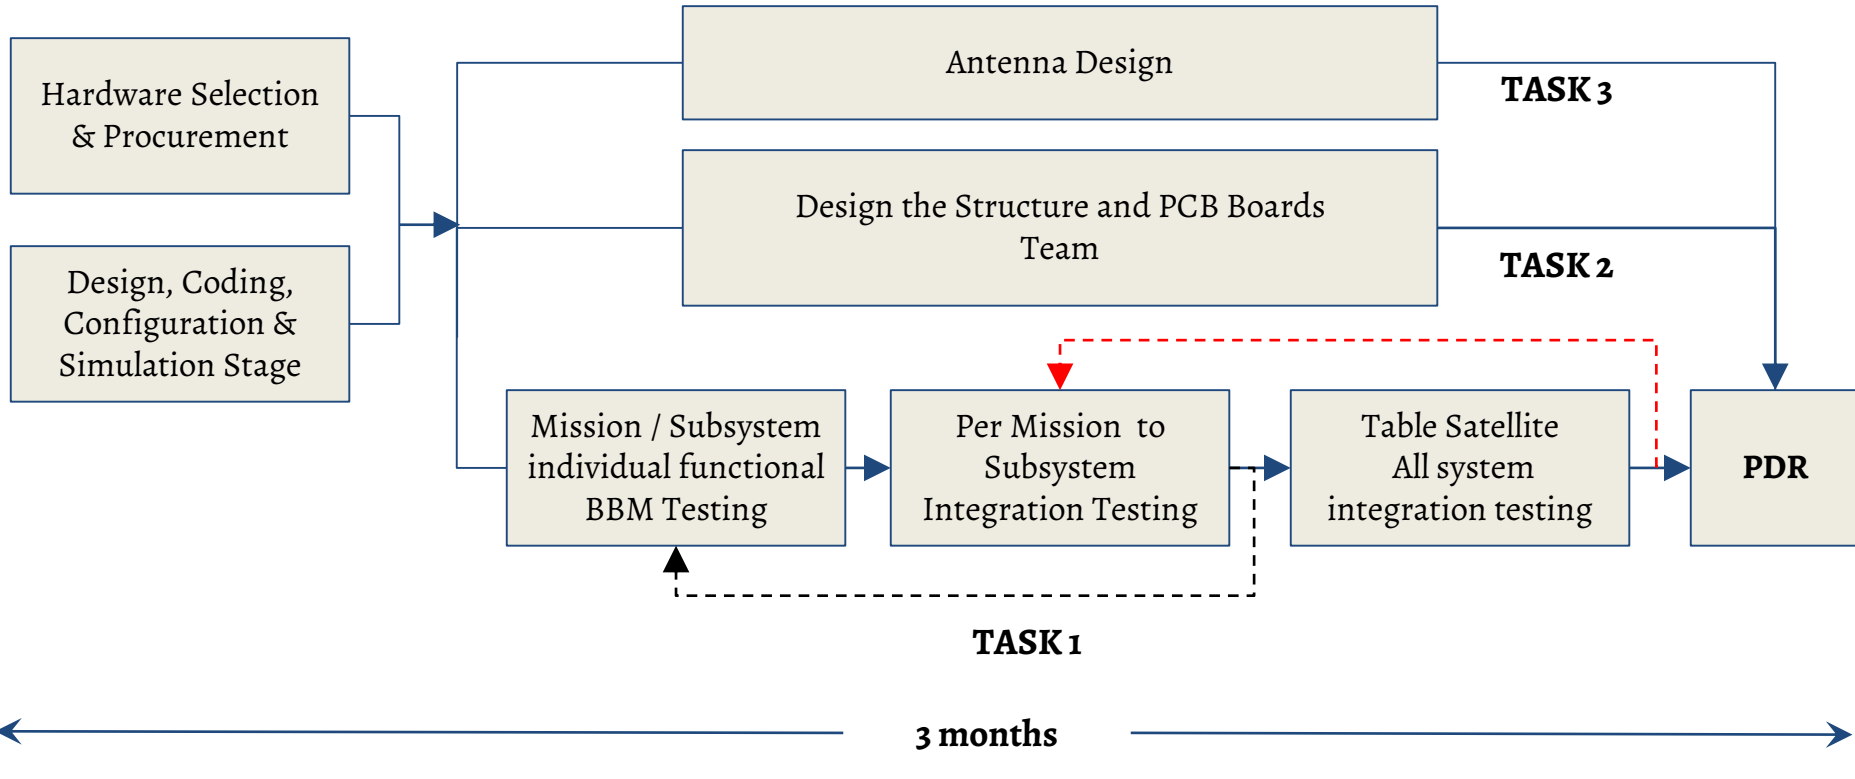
Hardware Selection & Procurement

Design, Coding, Configuration & Simulation Stage

Antenna Design

TASK 3

Design the Structure and PCB Boards Team

TASK 2

Mission / Subsystem individual functional BBM Testing

Per Mission to Subsystem Integration Testing

Table Satellite All system integration testing

PDR

TASK 1

3 months